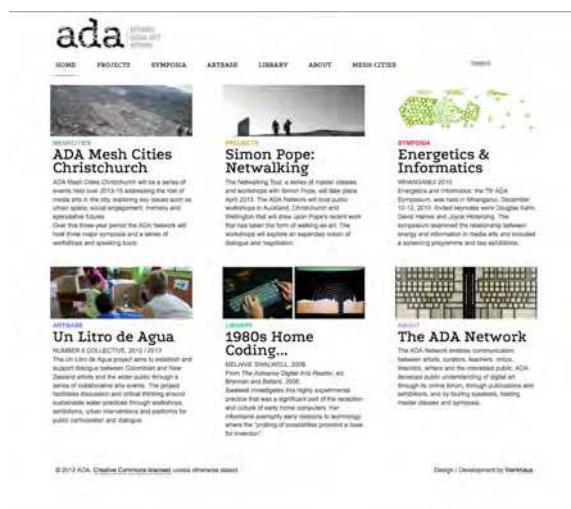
ada

HOME PROJECTS SYMPOSIA ARTBASE LIBRARY ABOUT MESH CITIES

Search

MESH CITIES

ADA Mesh Cities Christchurch

ADA Mesh Cities Christchurch will be a series of events held over 2013-15 addressing the role of media arts in the city, exploring key issues such as urban space, social engagement, memory and speculative futures. Over this three-year period the ADA Network will hold three major symposia and a series of workshops and speaking tours.

PROJECTS

Simon Pope: Netwalking

The Netwalking Tour, a series of master classes and workshops with Simon Pope, will take place April 2013. The ADA Network will host public workshops in Auckland, Christchurch and Wellington that will draw upon Pope's recent work that has taken the form of walking-as-art. The workshops will explore an expanded notion of dialogue and negotiation.

SYMPOSIA

Energetics & Informatics

WHANGANUI 2010

Energetics and Informatics, the 7th ADA Symposium, was held in Whanganui, December 10-12, 2010. Invited keynotes were Douglas Kahn, David Haines and Joyce Hinterding. The symposium examined the relationship between energy and information in media arts and included a screening programme and two exhibitions.

ARTBASE

Un Litro de Agua

NUMBER 8 COLLECTIVE, 2012 / 2013

The Un Litro de Agua project aims to establish and support dialogue between Colombian and New Zealand artists and the wider public through a series of collaborative arts events. The project facilitates discussion and critical thinking around sustainable water practices through workshops, exhibitions, urban interventions and platforms for public conversation and dialogue.

LIBRARY

1980s Home Coding...

MELANIE SWALWELL, 2008

From The Aotearoa Digital Arts Reader, ed. Brennan and Ballard, 2008.

Swalwell investigates this highly experimental practice that was a significant part of the reception and culture of early home computers. Her informants exemplify early relations to technology where the "probing of possibilities provided a base for invention".

ABOUT

The ADA Network

The ADA Network enables communication between artists, curators, teachers, critics, theorists, writers and the interested public. ADA develops public understanding of digital art through its online forum, through publications and exhibitions, and by touring speakers, hosting master classes and symposia.

© 2012 ADA. Creative Commons licensed unless otherwise stated.

Design / Development by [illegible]